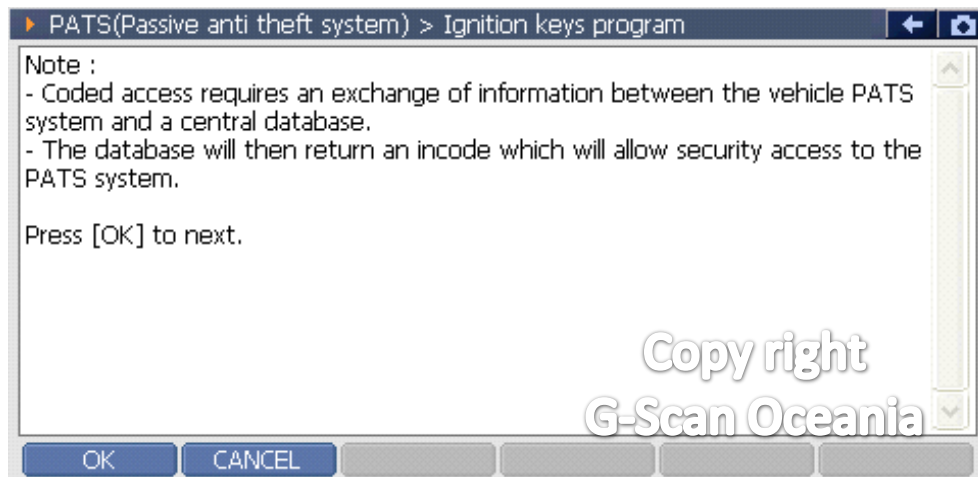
PATS(Passive anti theft system) > Ignition keys program

Note :
- Coded access requires an exchange of information between the vehicle PATS system and a central database.
- The database will then return an incode which will allow security access to the PATS system.

Press [OK] to next.

Copy right
G-Scan Oceania

OK
CANCEL